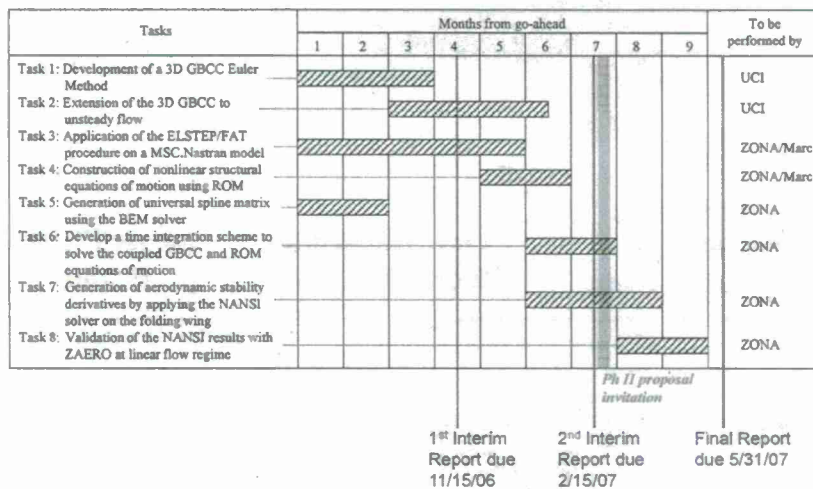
| Tasks | 1 | 2 | 3 | 4 | 5 | 6 | 7 | 8 | 9 | To be performed by |
|---|---|---|---|---|---|---|---|---|---|---|
| | Months from go-ahead | | | | | | | | | |
| Task 1: Development of a 3D GBCC Euler Method | | | | | | | | | | UCI |
| Task 2: Extension of the 3D GBCC to unsteady flow | | | | | | | | | | UCI |
| Task 3: Application of the ELSTEP/FAT procedure on a MSC.Nastran model | | | | | | | | | | ZONA/Marc |
| Task 4: Construction of nonlinear structural equations of motion using ROM | | | | | | | | | | ZONA/Marc |
| Task 5: Generation of universal spline matrix using the BEM solver | | | | | | | | | | ZONA |
| Task 6: Develop a time integration scheme to solve the coupled GBCC and ROM equations of motion | | | | | | | | | | ZONA |
| Task 7: Generation of aerodynamic stability derivatives by applying the NANSI solver on the folding wing | | | | | | | | | | ZONA |
| Task 8: Validation of the NANSI results with ZAERO at linear flow regime | | | | | | | | | | ZONA |

Ph II proposal invitation

1st Interim Report due 11/15/06

2nd Interim Report due 2/15/07

Final Report due 5/31/07